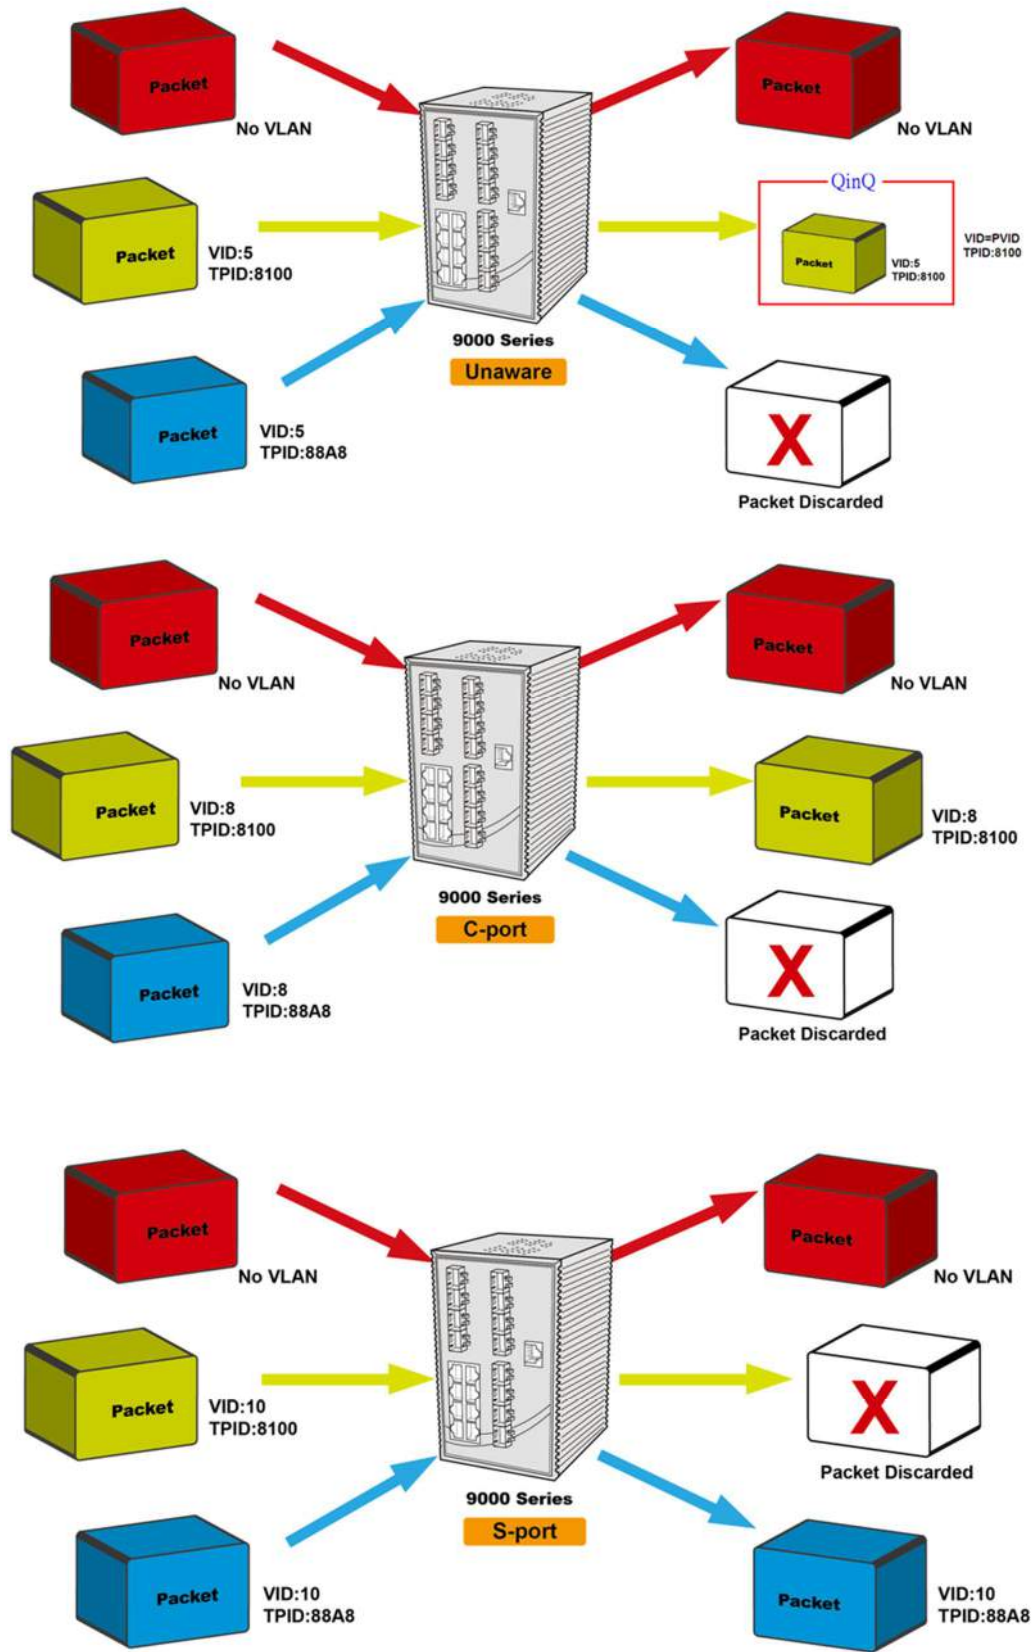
Packet
No VLAN

Packet
VID:5
TPID:8100

Packet
VID:5
TPID:88A8

9000 Series
Unaware

Packet
No VLAN

QinQ
Packet
VID:5
TPID:8100
VID=PVID
TPID:8100

X
Packet Discarded

Packet
No VLAN

Packet
VID:8
TPID:8100

Packet
VID:8
TPID:88A8

9000 Series
C-port

Packet
No VLAN

Packet
VID:8
TPID:8100

X
Packet Discarded

Packet
No VLAN

Packet
VID:10
TPID:8100

Packet
VID:10
TPID:88A8

9000 Series
S-port

Packet
No VLAN

X
Packet Discarded

Packet
VID:10
TPID:88A8